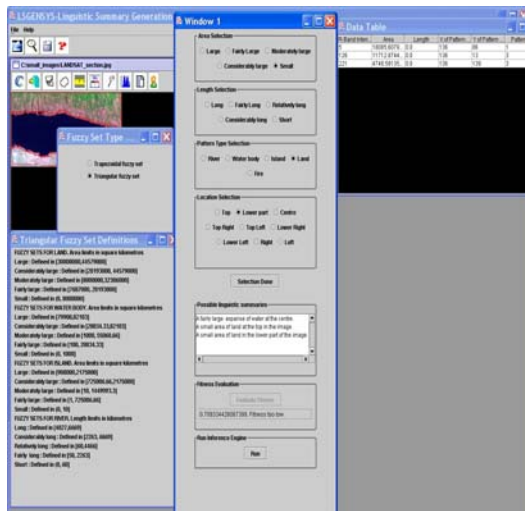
LSGENSYS-Linguistic Summary Generation
File Help
C:\small_images\LANDSAT_section.jpg

Fuzzy Set Type
Trapezoidal fuzzy set
Triangular fuzzy set

Triangular Fuzzy Set Definitions
FUZZY SETS FOR LAND. Area limits in square kilometres
Large : Defined in [30000000,44579000]
Considerably large : Defined in [20193000, 44579000]
Moderately large : Defined in [8000000,32396000]
Fairly large : Defined in [1607000, 20193000]
Small : Defined in [0, 8000000]
FUZZY SETS FOR WATER BODY. Area limits in square kilometres
Large : Defined in [79998,82183]
Considerably large : Defined in [29834,33,82183]
Moderately large : Defined in [1000, 55068.66]
Fairly large : Defined in [100, 29834.33]
Small : Defined in [0, 1000]
FUZZY SETS FOR ISLAND. Area limits in square kilometres
Large : Defined in [900000,2175000]
Considerably large : Defined in [725000.66,2175000]
Moderately large : Defined in [10, 1449991.3]
Fairly large : Defined in [1, 725006.66]
Small : Defined in [0, 10]
FUZZY SETS FOR RIVER. Length limits in kilometres
Long : Defined in [4027,6669]
Considerably long : Defined in [2263, 6669]
Relatively long : Defined in [60,4458]
Fairly long : Defined in [50, 2263]
Short : Defined in [0, 60]

Window 1
Area Selection
Large Fairly Large Moderately large
Considerably large Small

Length Selection
Long Fairly Long Relatively long
Considerably long Short

Pattern Type Selection
River Water body Island Land
Fire

Location Selection
Top Lower part Centre
Top Right Top Left Lower Right
Lower Left Right Left

Selection Done

Possible linguistic summaries
A fairly large expanse of water at the centre
A small area of land at the top in the image
A small area of land in the lower part of the image

Fitness Evaluation
Evaluate Fitness
0.7893344280667388. Fitness too low

Run Inference Engine
Run

Data Table
| R Band Inten... | Area | Length | % of Pattern... | % of Pattern... | Patter |
|---|---|---|---|---|---|
| 5 | 18095.6079... | 0.0 | 136 | 88 | 1 |
| 139 | 11712.8744... | 0.0 | 136 | 13 | 3 |
| 221 | 4749.58135... | 0.0 | 136 | 136 | 3 |